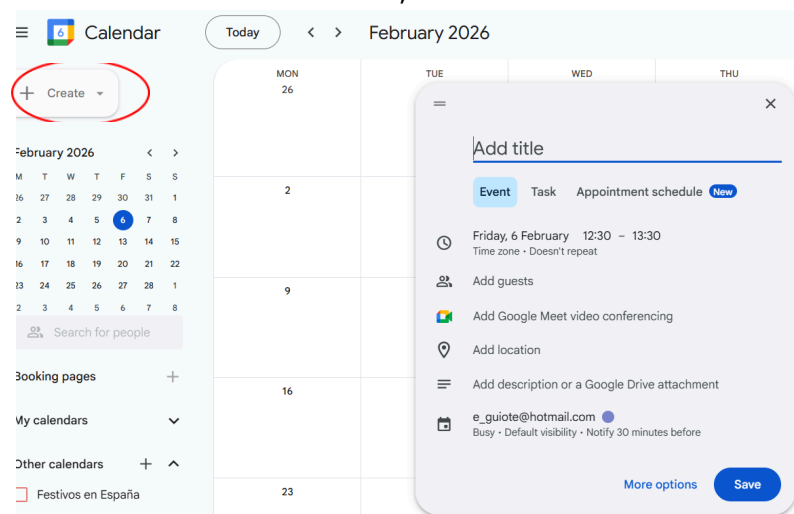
Calendar

Today

February 2026

Create

February 2026

| M | T | W | T | F | S | S |
|---|---|---|---|---|---|---|
| 26 | 27 | 28 | 29 | 30 | 31 | 1 |
| 2 | 3 | 4 | 5 | 6 | 7 | 8 |
| 9 | 10 | 11 | 12 | 13 | 14 | 15 |
| 16 | 17 | 18 | 19 | 20 | 21 | 22 |
| 23 | 24 | 25 | 26 | 27 | 28 | 1 |
| 2 | 3 | 4 | 5 | 6 | 7 | 8 |

Search for people

Booking pages

My calendars

Other calendars

Festivos en España

MON
26

TUE

WED

THU

2

9

16

23

Add title

Event Task Appointment schedule New

Friday, 6 February 12:30 – 13:30
Time zone • Doesn't repeat

Add guests

Add Google Meet video conferencing

Add location

Add description or a Google Drive attachment

e_guiote@hotmail.com
Busy • Default visibility • Notify 30 minutes before

More options

Save